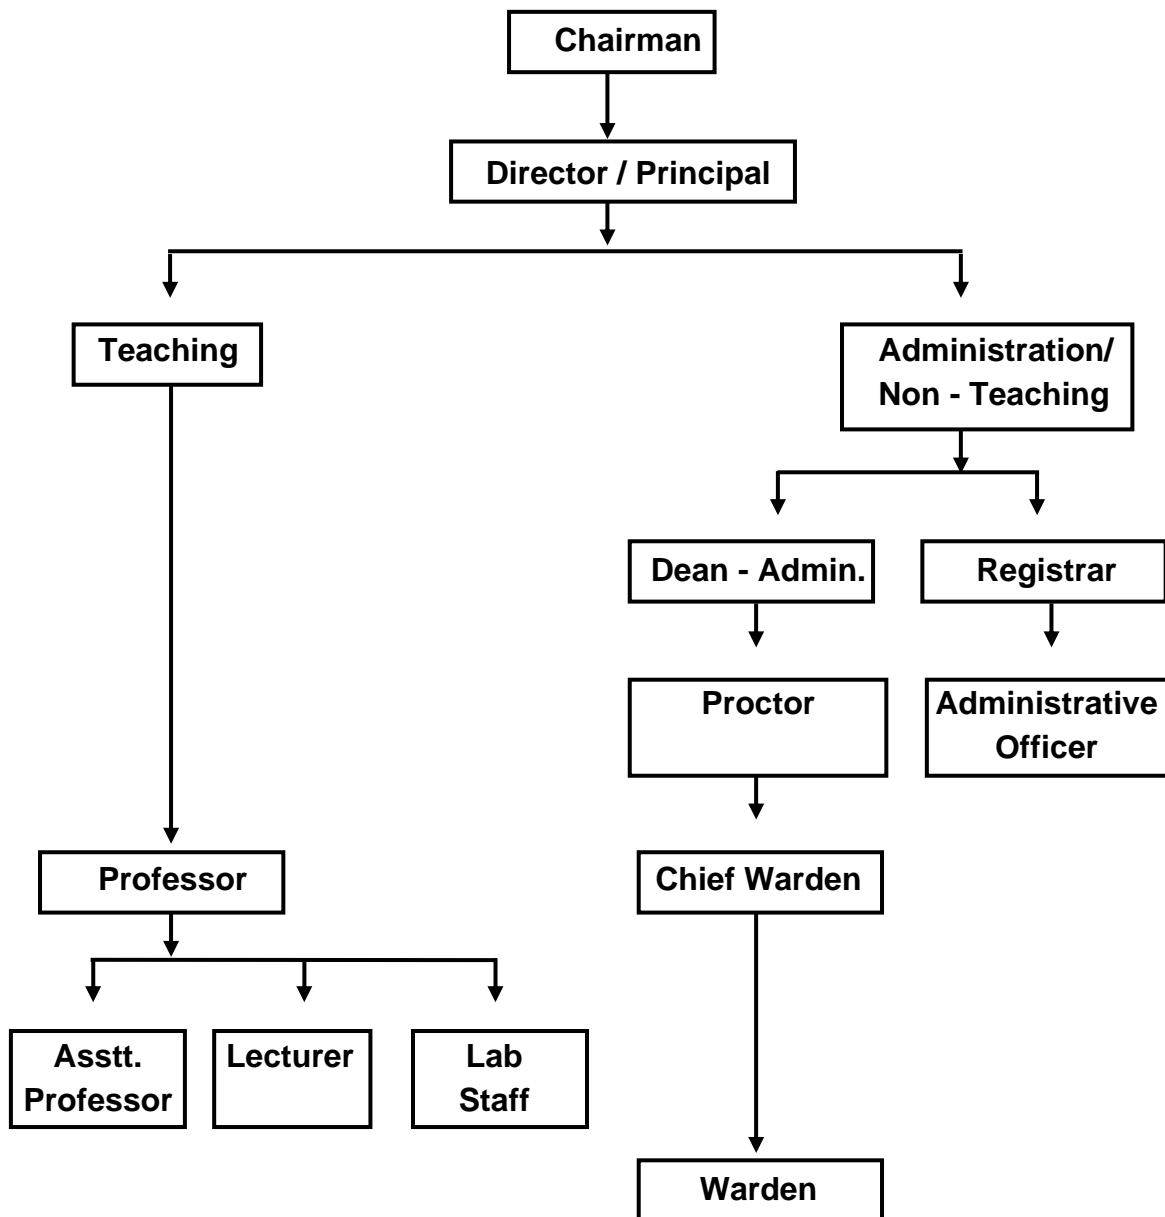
Chairman

Director / Principal

Teaching

Administration/ Non - Teaching

Dean - Admin.

Registrar

Proctor

Administrative Officer

Professor

Chief Warden

Asstt. Professor

Lecturer

Lab Staff

Warden